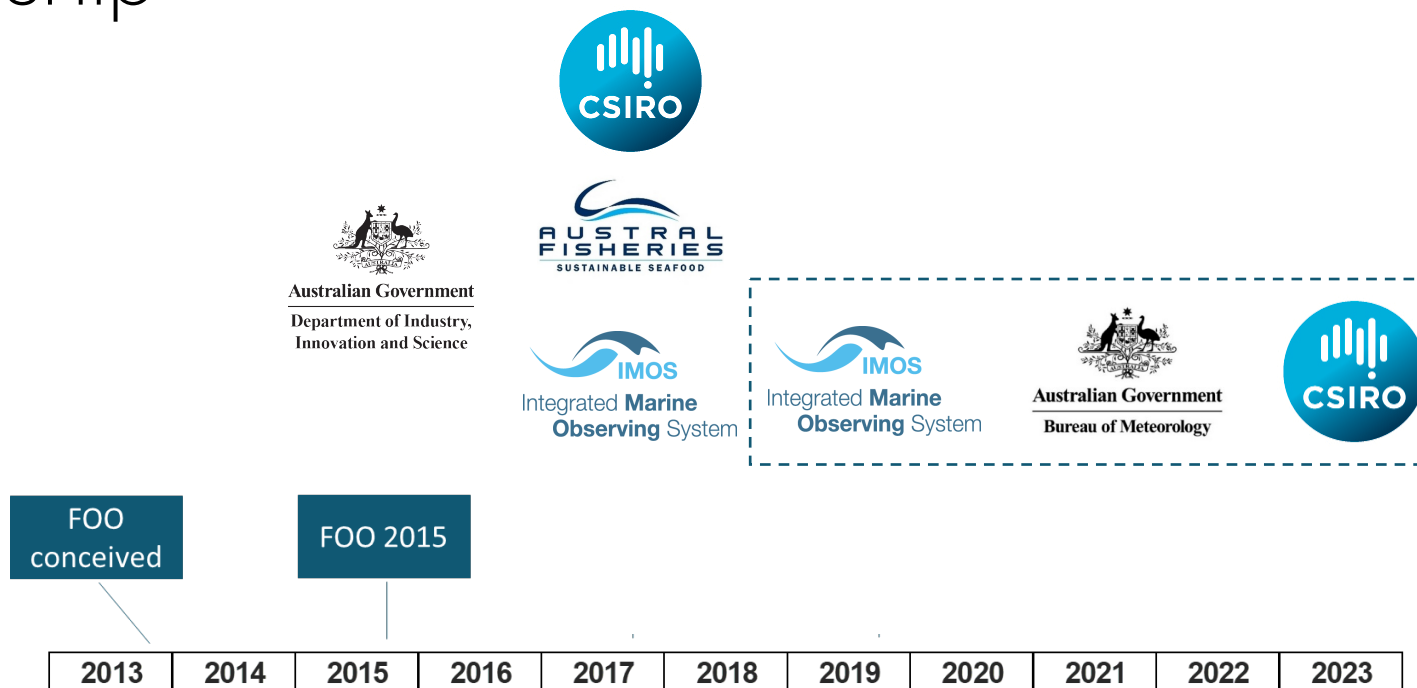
CSIRO

AUSTRAL FISHERIES
SUSTAINABLE SEAFOOD

Australian Government
Department of Industry, Innovation and Science

IMOS
Integrated Marine Observing System

IMOS
Integrated Marine Observing System

Australian Government
Bureau of Meteorology

CSIRO

FOO conceived

FOO 2015

| 2013 | 2014 | 2015 | 2016 | 2017 | 2018 | 2019 | 2020 | 2021 | 2022 | 2023 |
|---|---|---|---|---|---|---|---|---|---|---|